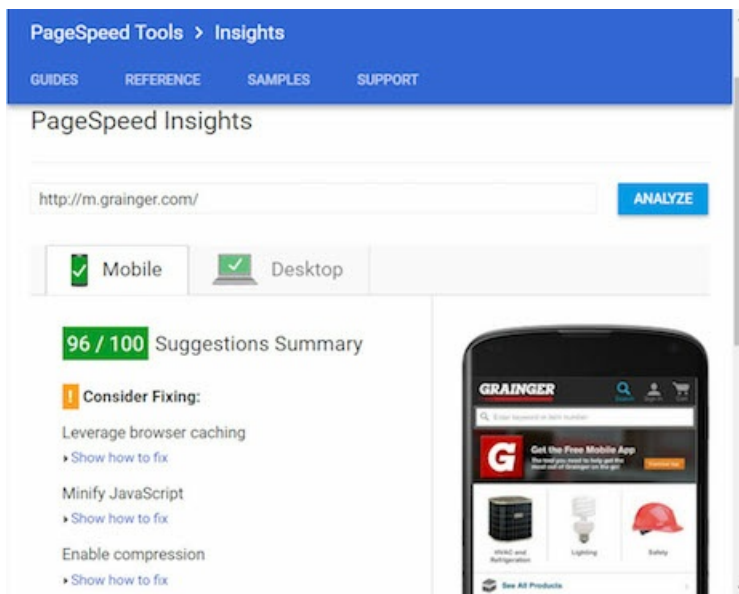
PageSpeed Tools > Insights

GUIDES REFERENCE SAMPLES SUPPORT

PageSpeed Insights

http://m.grainger.com/

ANALYZE

Mobile Desktop

96 / 100 Suggestions Summary

! Consider Fixing:

Leverage browser caching
▸ Show how to fix

Minify JavaScript
▸ Show how to fix

Enable compression
▸ Show how to fix

GRAINGER

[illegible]

G Get the Free Mobile App
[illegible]

HVAC and Refrigeration Lighting Safety

See All Products